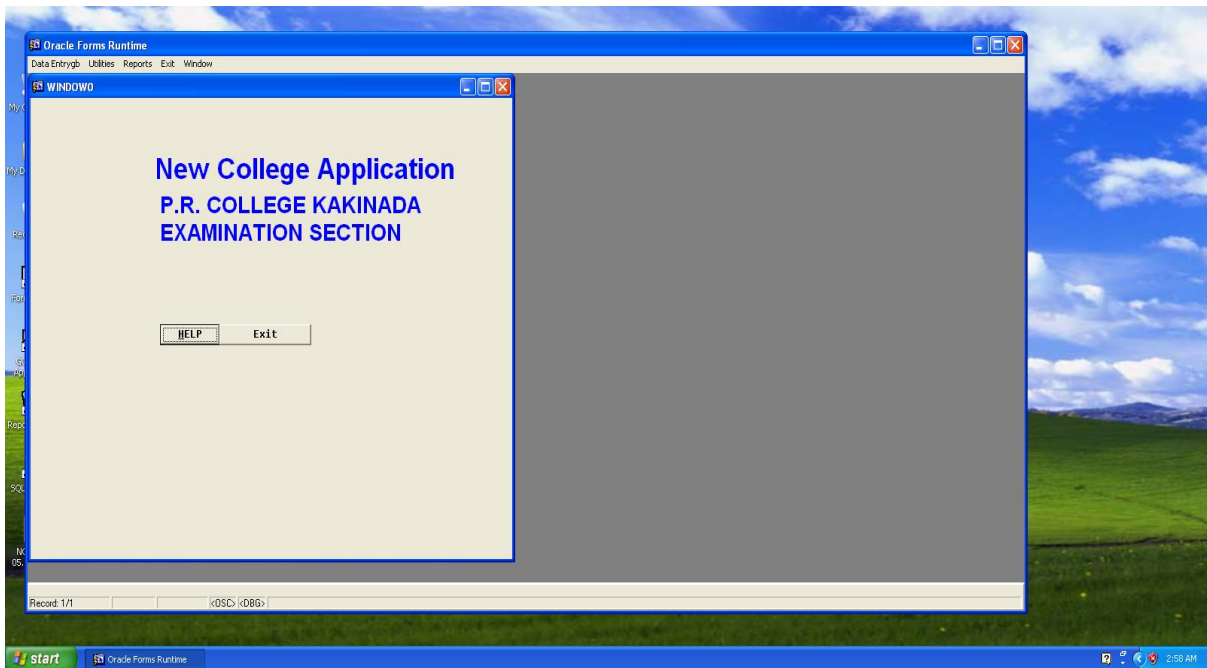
Oracle Forms Runtime
Data Entrygb Utilities Reports Exit Window
WINDOW0

New College Application
P.R. COLLEGE KAKINADA
EXAMINATION SECTION

HELP Exit

Record: 1/1 <OSC> <DBG>

start Oracle Forms Runtime 2:58 AM